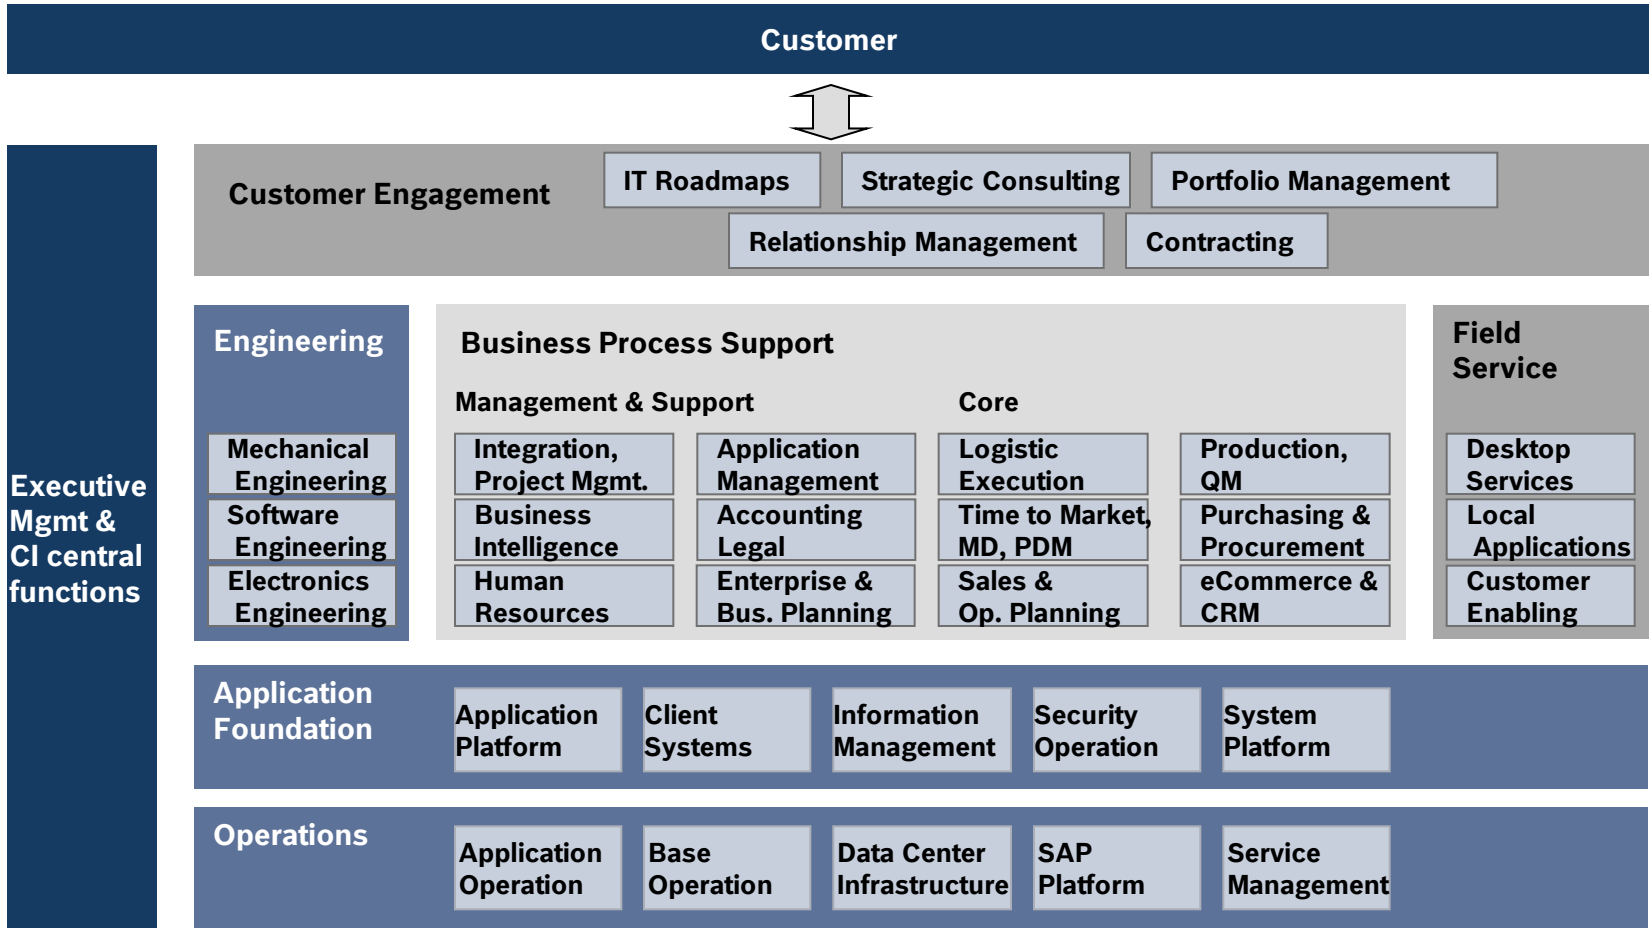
Customer

Executive Mgmt & CI central functions

Customer Engagement

IT Roadmaps

Strategic Consulting

Portfolio Management

Relationship Management

Contracting

Engineering

Mechanical Engineering

Software Engineering

Electronics Engineering

Business Process Support

Management & Support

Core

Integration, Project Mgmt.

Application Management

Logistic Execution

Production, QM

Business Intelligence

Accounting Legal

Time to Market, MD, PDM

Purchasing & Procurement

Human Resources

Enterprise & Bus. Planning

Sales & Op. Planning

eCommerce & CRM

Field Service

Desktop Services

Local Applications

Customer Enabling

Application Foundation

Application Platform

Client Systems

Information Management

Security Operation

System Platform

Operations

Application Operation

Base Operation

Data Center Infrastructure

SAP Platform

Service Management